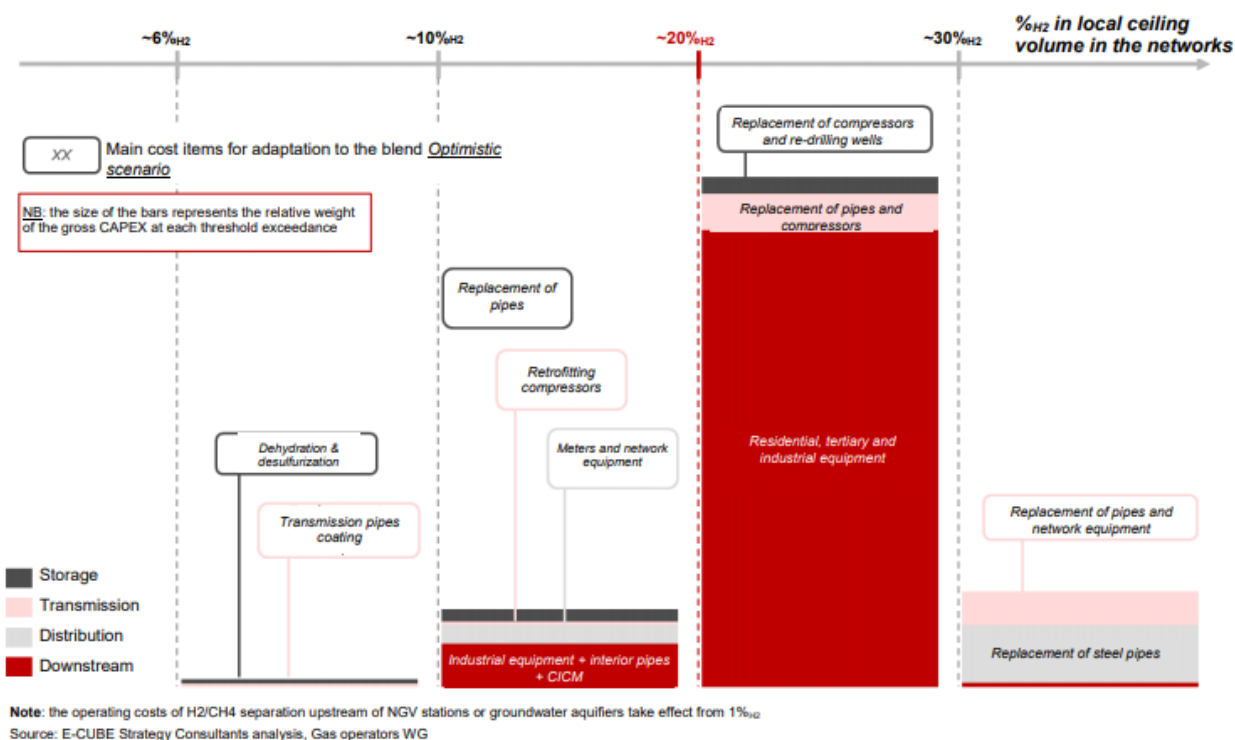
~6%$_{H2}$

~10%$_{H2}$

~20%$_{H2}$

~30%$_{H2}$

%$_{H2}$ in local ceiling volume in the networks

XX Main cost items for adaptation to the blend Optimistic scenario

NB: the size of the bars represents the relative weight of the gross CAPEX at each threshold exceedance

Replacement of compressors and re-drilling wells

Replacement of pipes and compressors

Replacement of pipes

Retrofitting compressors

Residential, tertiary and industrial equipment

Dehydration & desulfurization

Meters and network equipment

Transmission pipes coating

Replacement of pipes and network equipment

Storage

Transmission

Distribution

Downstream

Industrial equipment + interior pipes + CICM

Replacement of steel pipes

Note: the operating costs of H2/CH4 separation upstream of NGV stations or groundwater aquifiers take effect from 1%$_{H2}$

Source: E-CUBE Strategy Consultants analysis, Gas operators WG